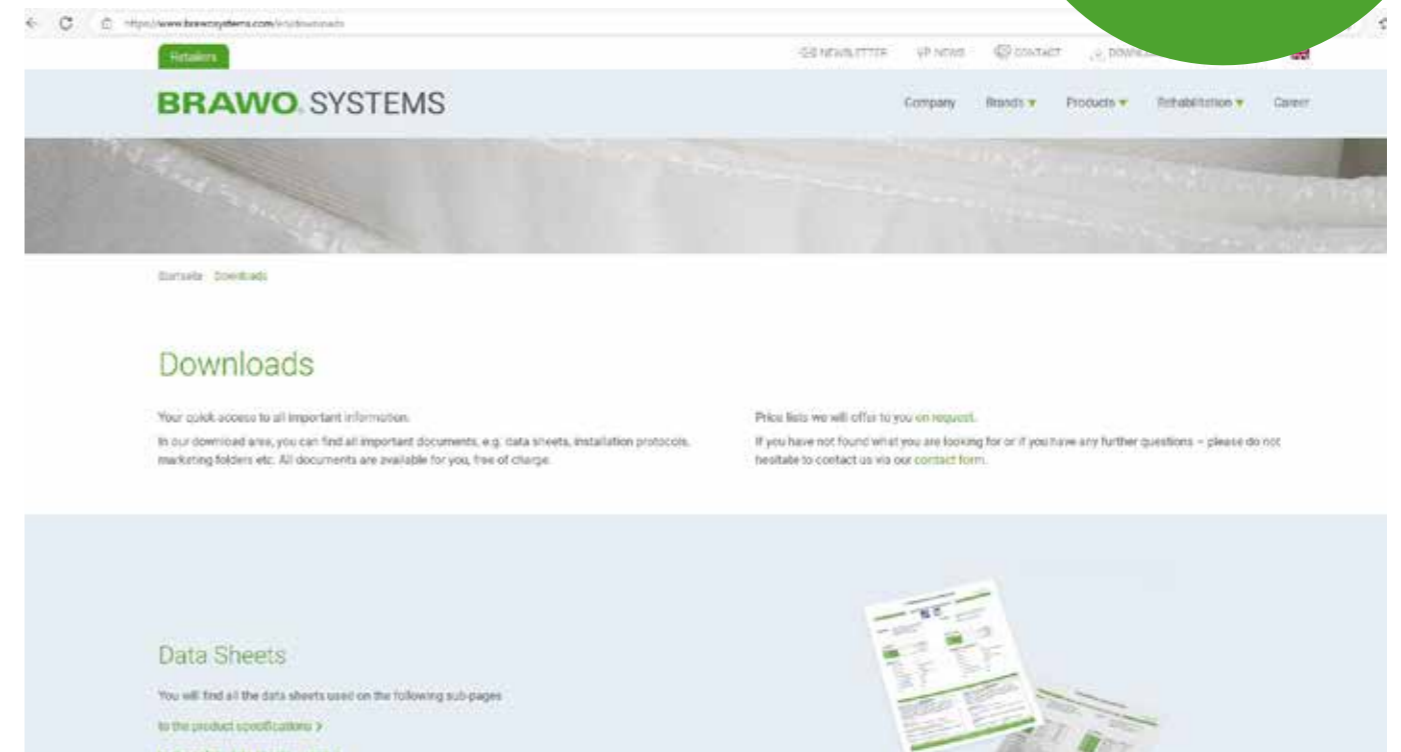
https://www.brawosystems.com/en/downloads

Retailers

NEWSLETTER VP NEWS CONTACT DOWN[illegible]

BRAWO SYSTEMS

Company Brands Products Rehabilitation Career

Startseite Downloads

Downloads

Your quick access to all important information.

In our download area, you can find all important documents, e.g. data sheets, installation protocols, marketing folders etc. All documents are available for you, free of charge.

Price lists we will offer to you on request.

If you have not found what you are looking for or if you have any further questions – please do not hesitate to contact us via our contact form.

Data Sheets

You will find all the data sheets used on the following sub-pages

to the product specifications >

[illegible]